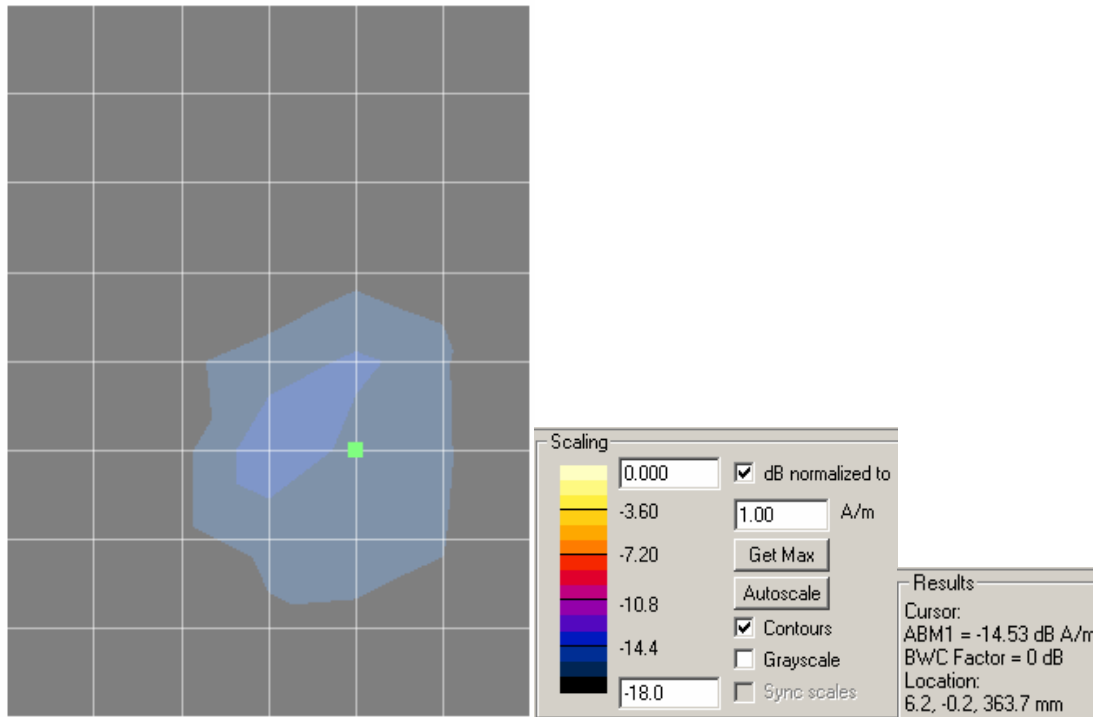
Scaling

0.000
-3.60
-7.20
-10.8
-14.4
-18.0

dB normalized to
1.00 A/m
Get Max
Autoscale
Contours
Grayscale
Sync scales

Results
Cursor:
ABM1 = -14.53 dB A/m
BWC Factor = 0 dB
Location:
6.2, -0.2, 363.7 mm